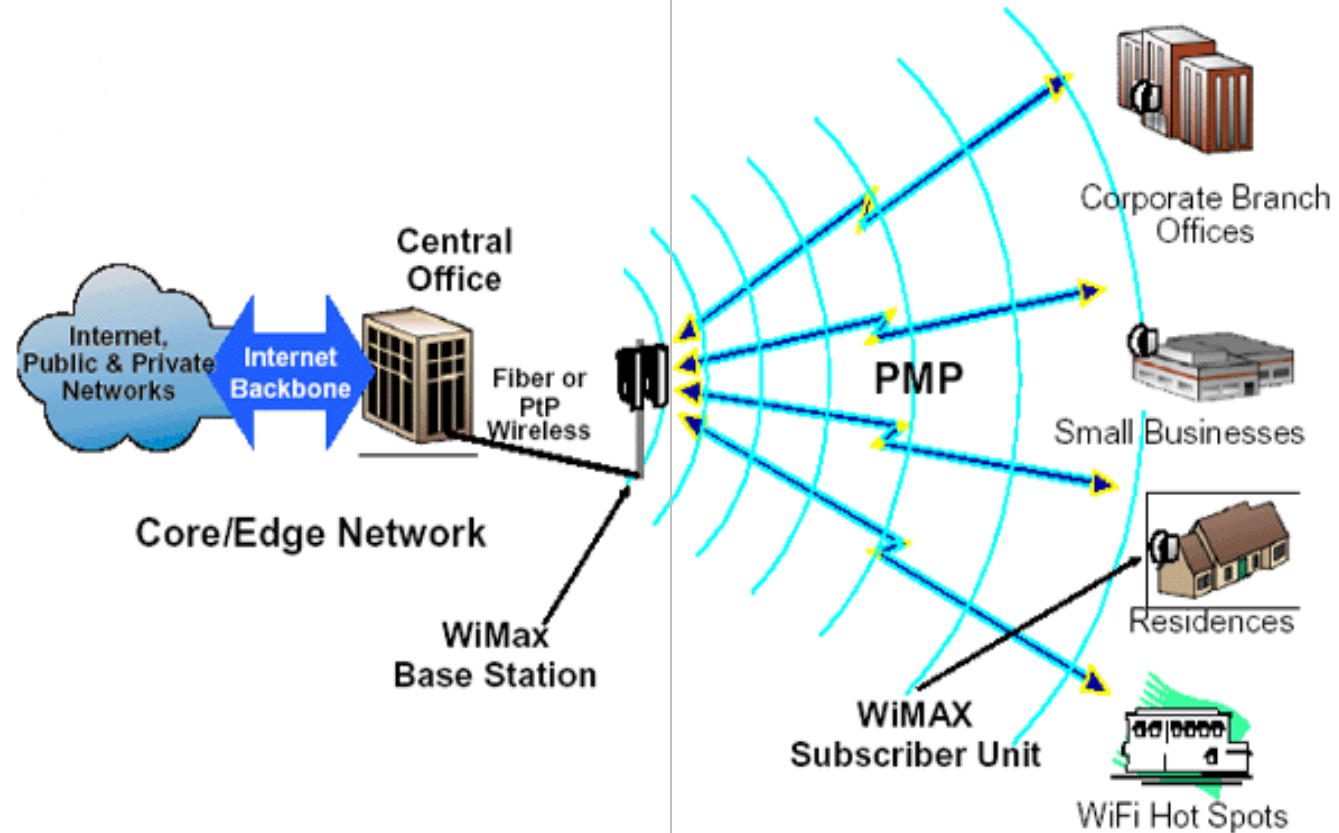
Internet, Public & Private Networks

Internet Backbone

Central Office

Fiber or PtP Wireless

Core/Edge Network

WiMax Base Station

PMP

Corporate Branch Offices

Small Businesses

Residences

WiMAX Subscriber Unit

WiFi Hot Spots